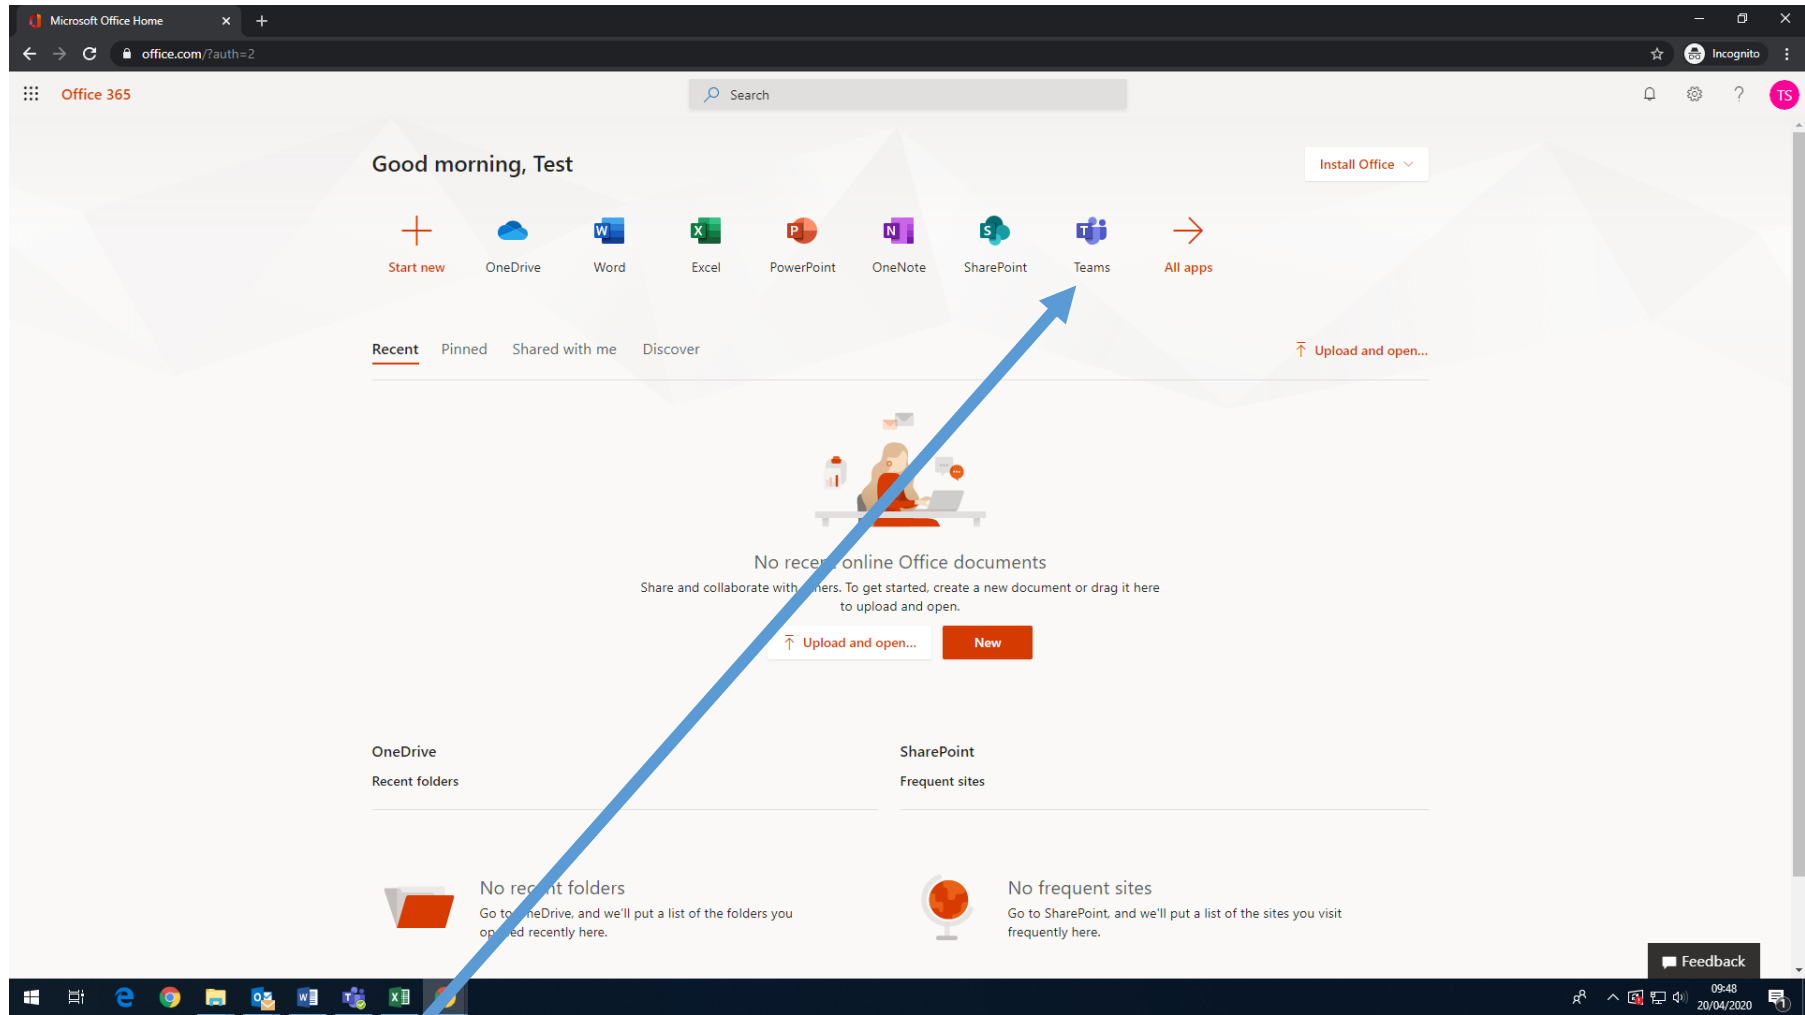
Microsoft Office Home

office.com/?auth=2

Incognito

Office 365

Search

TS

Good morning, Test

Install Office

Start new OneDrive Word Excel PowerPoint OneNote SharePoint Teams All apps

Recent Pinned Shared with me Discover

Upload and open...

No rece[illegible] online Office documents

Share and collaborate with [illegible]ers. To get started, create a new document or drag it here to upload and open.

Upload and open...

New

OneDrive

Recent folders

SharePoint

Frequent sites

No re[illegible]t folders

Go to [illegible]neDrive, and we'll put a list of the folders you op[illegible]ed recently here.

No frequent sites

Go to SharePoint, and we'll put a list of the sites you visit frequently here.

Feedback

09:48
20/04/2020